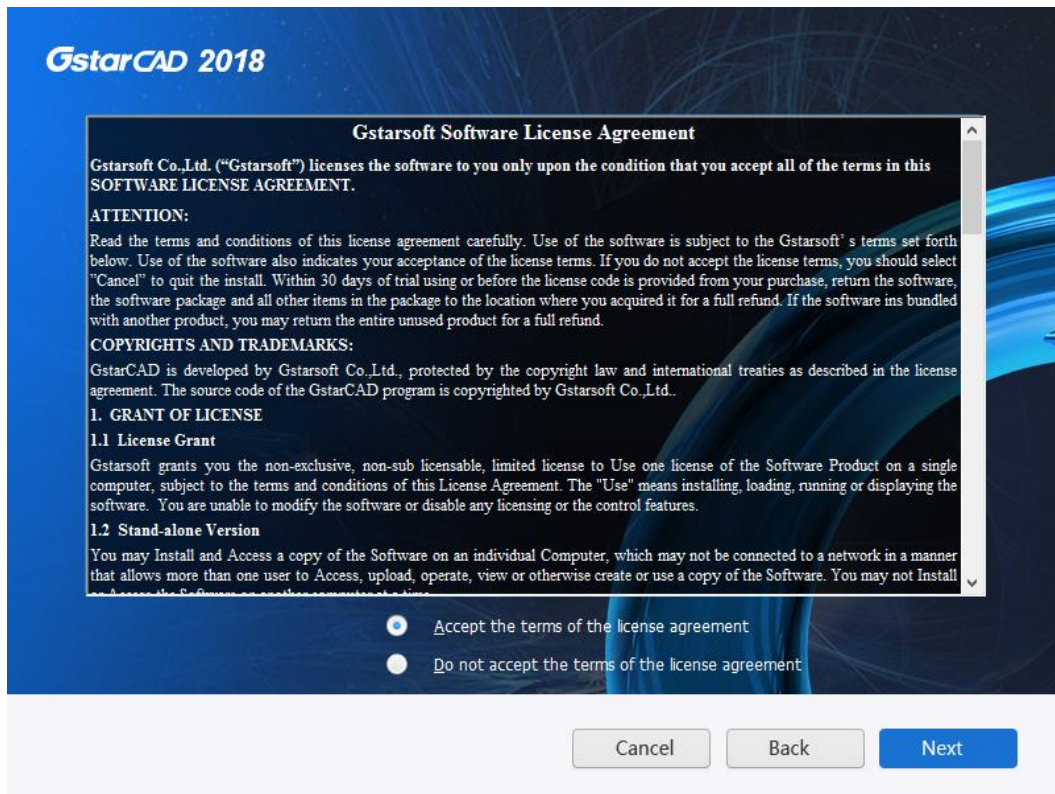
GstarCAD 2018

Gstarsoft Software License Agreement

Gstarsoft Co.,Ltd. ("Gstarsoft") licenses the software to you only upon the condition that you accept all of the terms in this SOFTWARE LICENSE AGREEMENT.

ATTENTION:

Read the terms and conditions of this license agreement carefully. Use of the software is subject to the Gstarsoft' s terms set forth below. Use of the software also indicates your acceptance of the license terms. If you do not accept the license terms, you should select "Cancel" to quit the install. Within 30 days of trial using or before the license code is provided from your purchase, return the software, the software package and all other items in the package to the location where you acquired it for a full refund. If the software ins bundled with another product, you may return the entire unused product for a full refund.

COPYRIGHTS AND TRADEMARKS:

GstarCAD is developed by Gstarsoft Co.,Ltd., protected by the copyright law and international treaties as described in the license agreement. The source code of the GstarCAD program is copyrighted by Gstarsoft Co.,Ltd..

1. GRANT OF LICENSE

1.1 License Grant

Gstarsoft grants you the non-exclusive, non-sub licensable, limited license to Use one license of the Software Product on a single computer, subject to the terms and conditions of this License Agreement. The "Use" means installing, loading, running or displaying the software. You are unable to modify the software or disable any licensing or the control features.

1.2 Stand-alone Version

You may Install and Access a copy of the Software on an individual Computer, which may not be connected to a network in a manner that allows more than one user to Access, upload, operate, view or otherwise create or use a copy of the Software. You may not Install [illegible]

Accept the terms of the license agreement

Do not accept the terms of the license agreement

Cancel

Back

Next